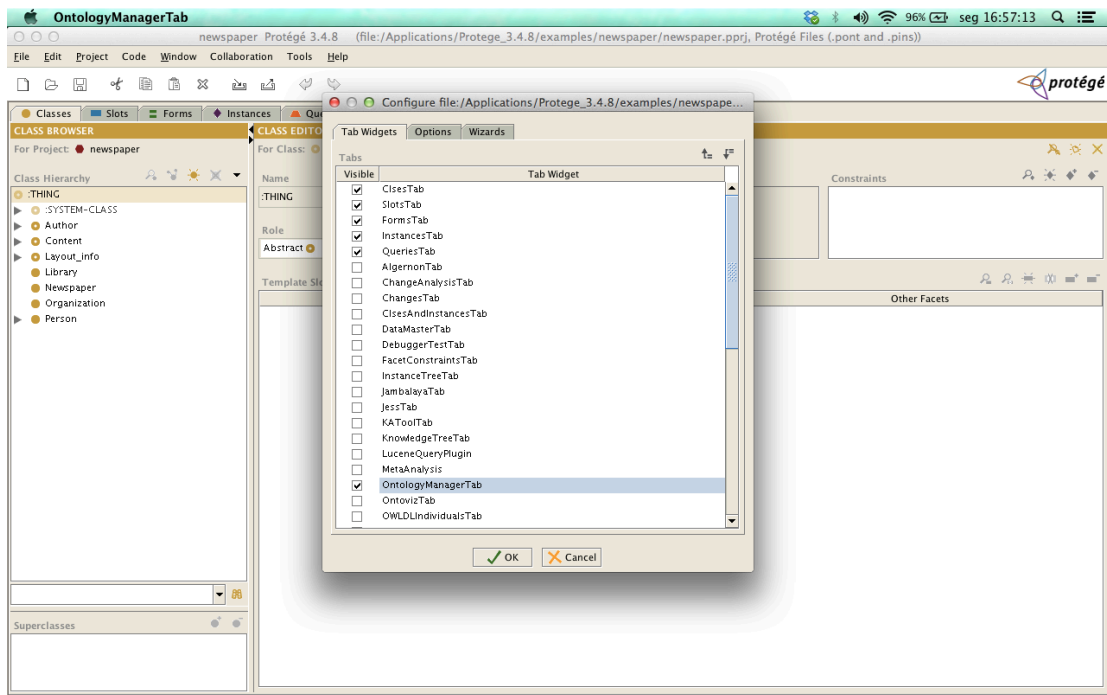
OntologyManagerTab 96% seg 16:57:13

newspaper Protégé 3.4.8 (file:/Applications/Protege_3.4.8/examples/newspaper/newspaper.pprj, Protégé Files (.pont and .pins))

File Edit Project Code Window Collaboration Tools Help

protégé

Classes | Slots | Forms | Instances | Qu

CLASS BROWSER

For Project: newspaper

Class Hierarchy

:THING
:SYSTEM-CLASS
Author
Content
Layout_info
Library
Newspaper
Organization
Person

Superclasses

CLASS EDITOR

For Class:

Name

:THING

Role

Abstract

Template Slo

Constraints

Other Facets

Configure file:/Applications/Protege_3.4.8/examples/newspape...

Tab Widgets | Options | Wizards

Tabs

| Visible | Tab Widget |
|---|---|
| ✔ | ClsesTab |
| ✔ | SlotsTab |
| ✔ | FormsTab |
| ✔ | InstancesTab |
| ✔ | QueriesTab |
|  | AlgernonTab |
|  | ChangeAnalysisTab |
|  | ChangesTab |
|  | ClsesAndInstancesTab |
|  | DataMasterTab |
|  | DebuggerTestTab |
|  | FacetConstraintsTab |
|  | InstanceTreeTab |
|  | JambalayaTab |
|  | JessTab |
|  | KAToolTab |
|  | KnowledgeTreeTab |
|  | LuceneQueryPlugin |
|  | MetaAnalysis |
| ✔ | OntologyManagerTab |
|  | OntovizTab |
|  | OWLDLIndividualsTab |

OK Cancel